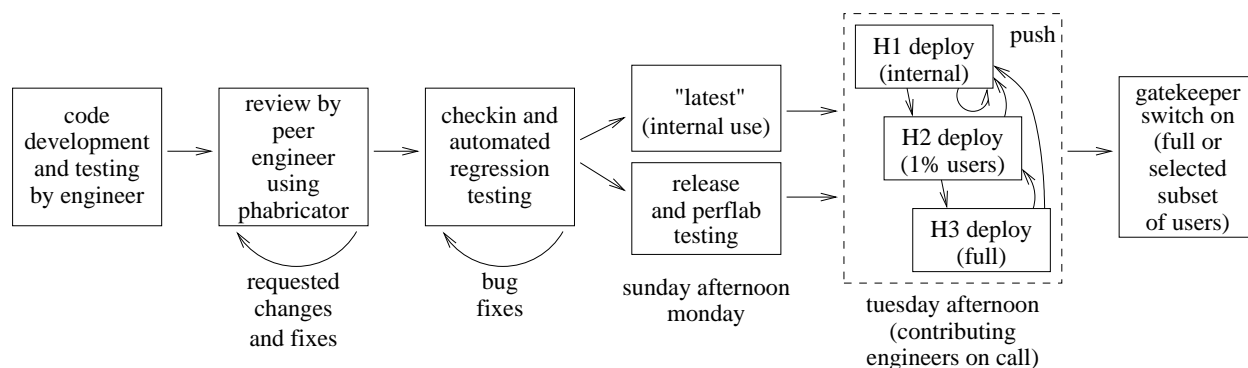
code development and testing by engineer

review by peer engineer using phabricator

requested changes and fixes

checkin and automated regression testing

bug fixes

"latest" (internal use)

release and perflab testing

sunday afternoon monday

push

H1 deploy (internal)

H2 deploy (1% users)

H3 deploy (full)

tuesday afternoon (contributing engineers on call)

gatekeeper switch on (full or selected subset of users)